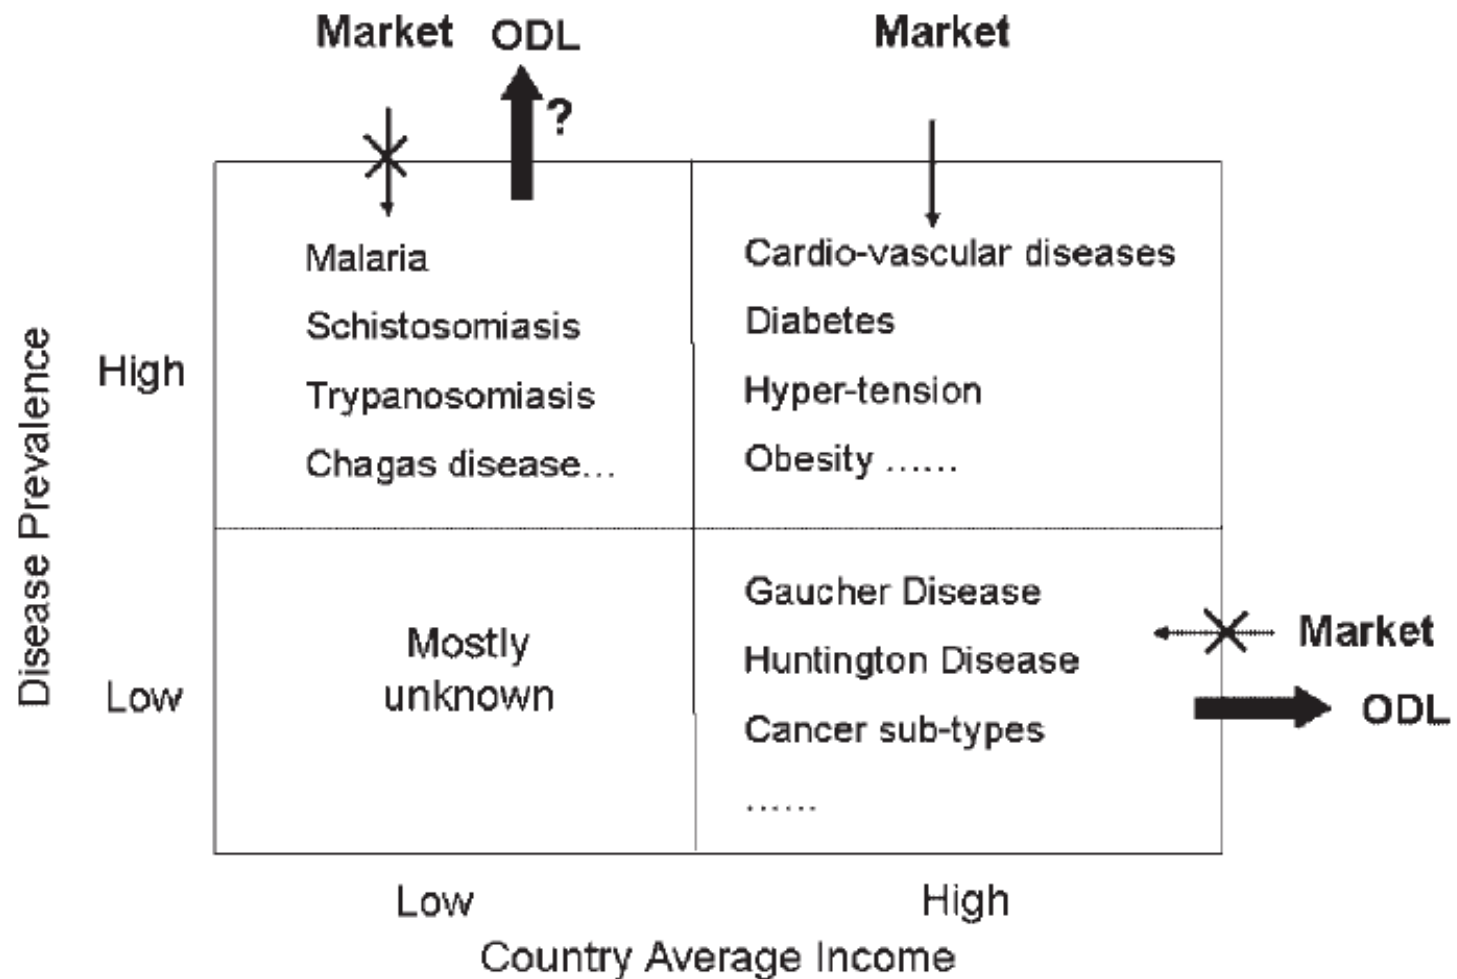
Market ODL Market

?

Disease Prevalence

High

Malaria
Schistosomiasis
Trypanosomiasis
Chagas disease...

Cardio-vascular diseases
Diabetes
Hyper-tension
Obesity ......

Low

Mostly unknown

Gaucher Disease
Huntington Disease
Cancer sub-types
......

Market

ODL

Low High
Country Average Income